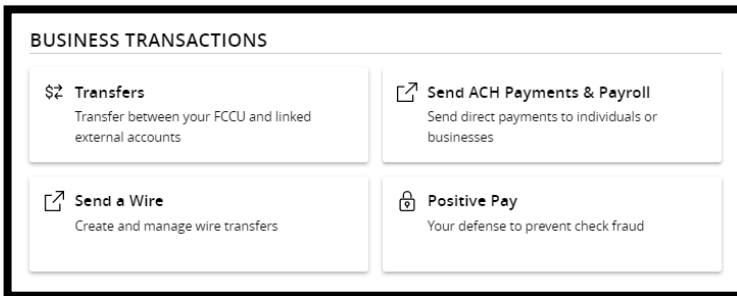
BUSINESS TRANSACTIONS

Transfers
Transfer between your FCCU and linked external accounts

Send ACH Payments & Payroll
Send direct payments to individuals or businesses

Send a Wire
Create and manage wire transfers

Positive Pay
Your defense to prevent check fraud